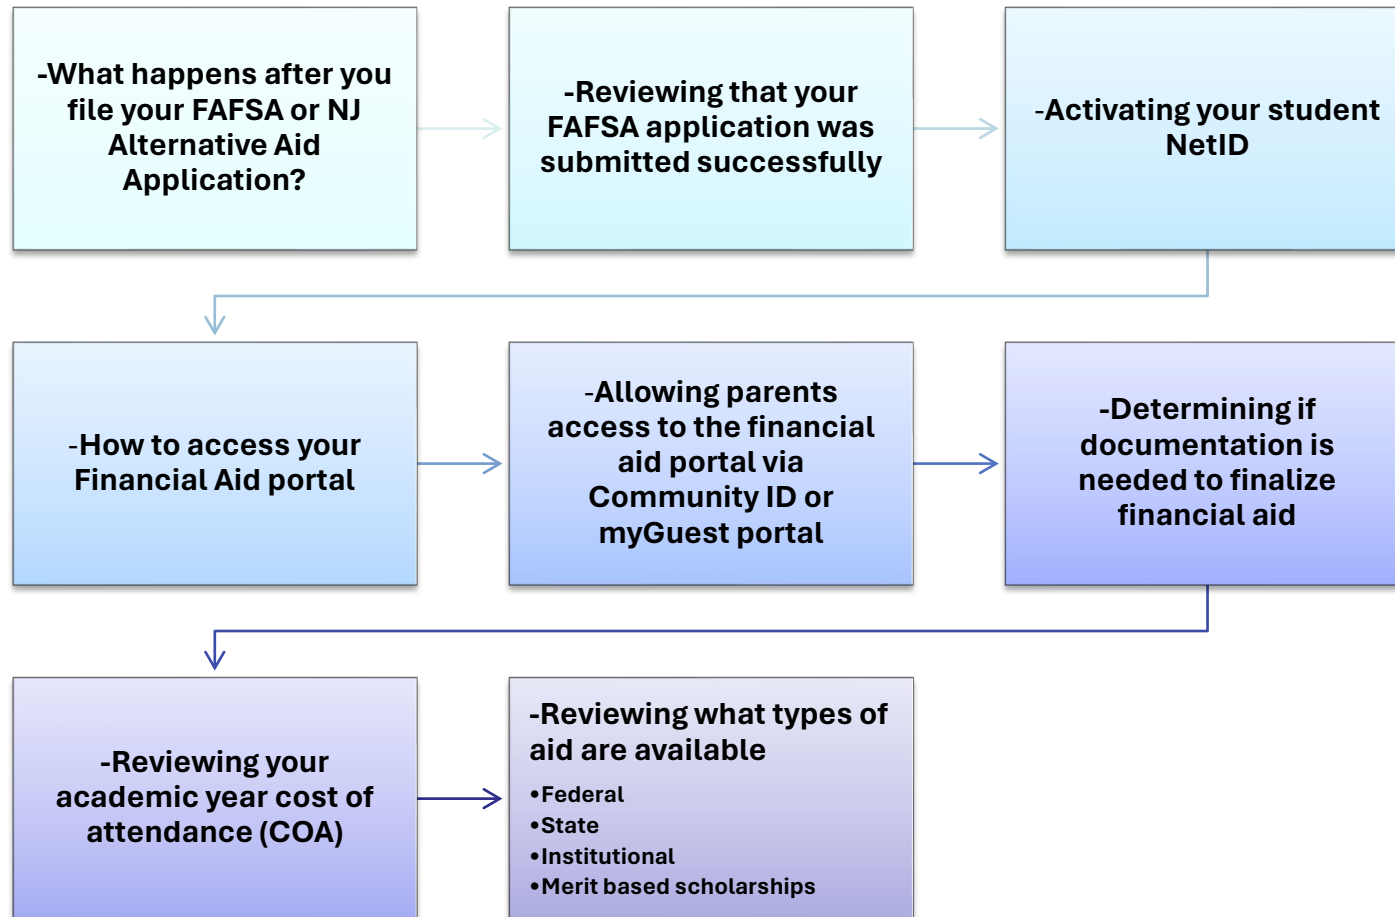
-What happens after you file your FAFSA or NJ Alternative Aid Application?

-Reviewing that your FAFSA application was submitted successfully

-Activating your student NetID

-How to access your Financial Aid portal

-Allowing parents access to the financial aid portal via Community ID or myGuest portal

-Determining if documentation is needed to finalize financial aid

-Reviewing your academic year cost of attendance (COA)

-Reviewing what types of aid are available

•Federal
•State
•Institutional
•Merit based scholarships